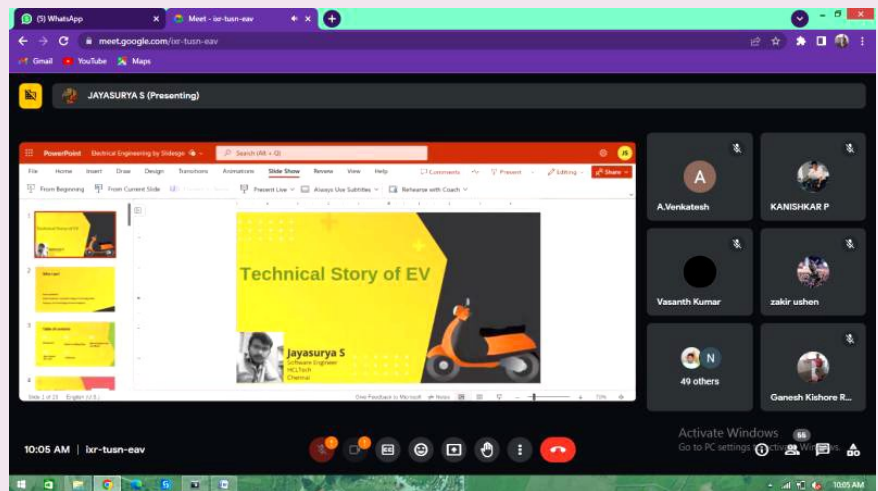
(3) WhatsApp
Meet - ixr-tusn-eav
meet.google.com/ixr-tusn-eav
Gmail YouTube Maps

JAYASURYA S (Presenting)

PowerPoint Electrical Engineering by Slidesgo
Search (Alt + Q)
JS
File Home Insert Draw Design Transitions Animations Slide Show Review View Help
Comments Present Editing Share
From Beginning From Current Slide Present Live Always Use Subtitles Rehearse with Coach

Technical Story of EV
Jayasurya S
Software Engineer
HCLTech
Chennai

Slide 1 of 23 English (U.S.)
Give Feedback to Microsoft Notes 73%

A
A.Venkatesh
KANISHKAR P
Vasanth Kumar
zakir ushen
N
49 others
Ganesh Kishore R...

10:05 AM | ixr-tusn-eav
Activate Windows
Go to PC settings to activate Windows.
55
10:05 AM